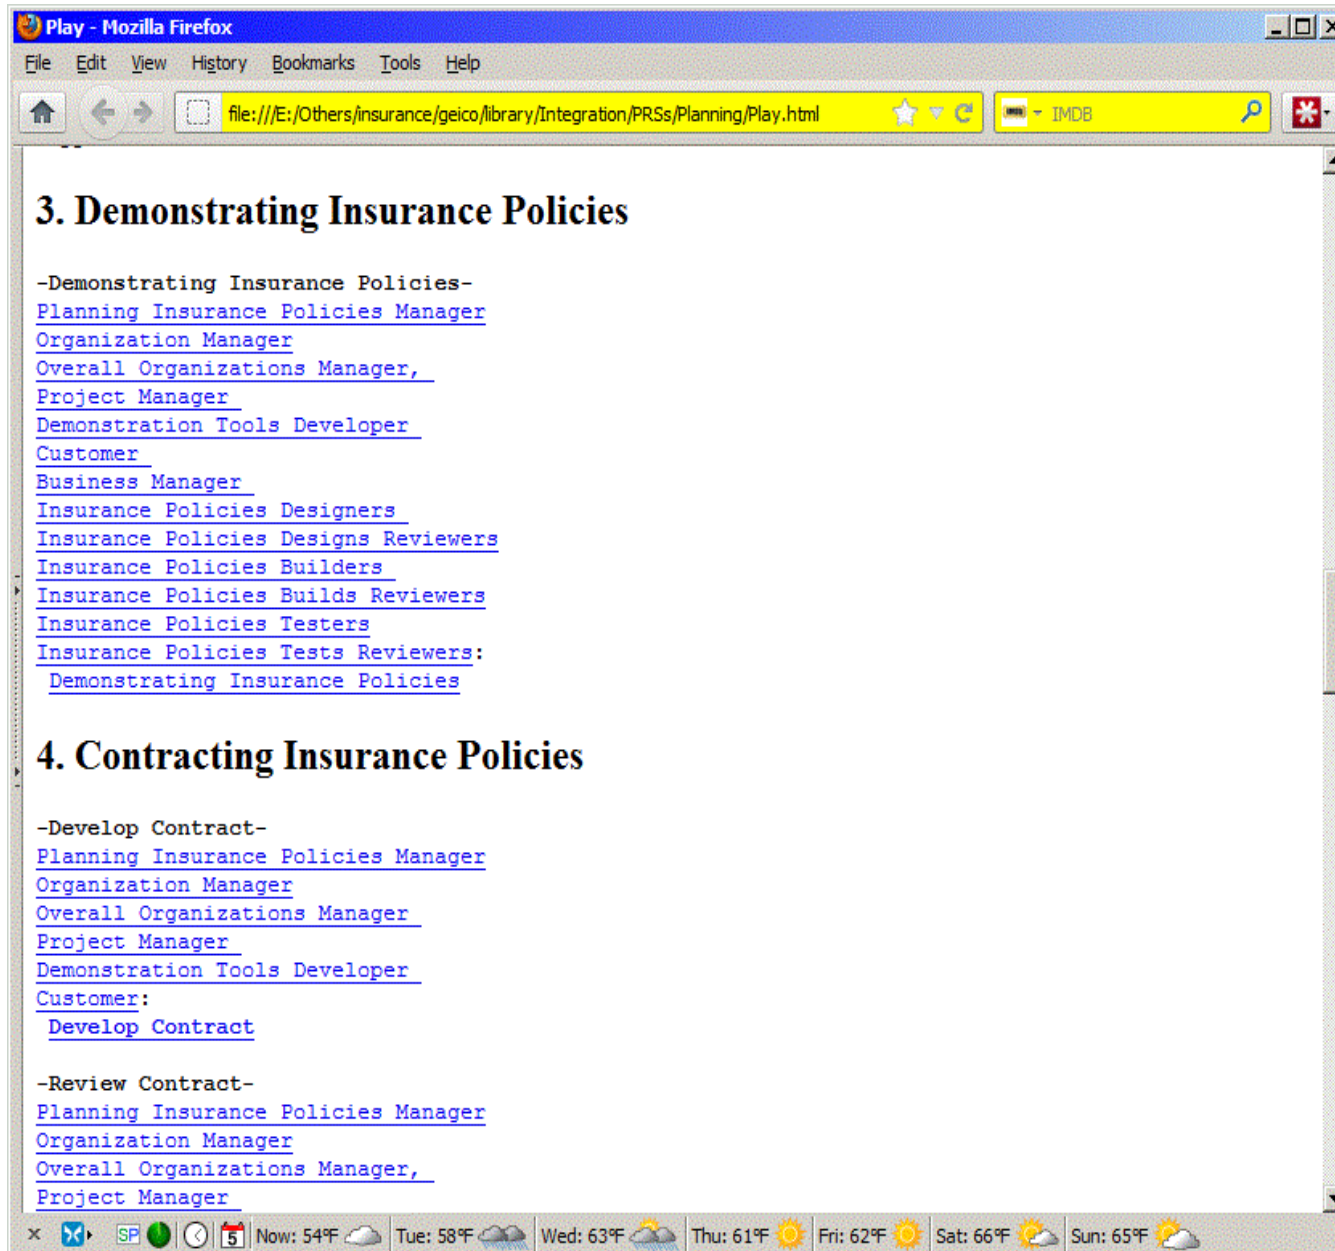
Play - Mozilla Firefox

File Edit View History Bookmarks Tools Help

file:///E:/Others/insurance/geico/library/Integration/PRSs/Planning/Play.html

IMDB

3. Demonstrating Insurance Policies

-Demonstrating Insurance Policies-
Planning Insurance Policies Manager
Organization Manager
Overall Organizations Manager,
Project Manager
Demonstration Tools Developer
Customer
Business Manager
Insurance Policies Designers
Insurance Policies Designs Reviewers
Insurance Policies Builders
Insurance Policies Builds Reviewers
Insurance Policies Testers
Insurance Policies Tests Reviewers:
Demonstrating Insurance Policies

4. Contracting Insurance Policies

-Develop Contract-
Planning Insurance Policies Manager
Organization Manager
Overall Organizations Manager
Project Manager
Demonstration Tools Developer
Customer:
Develop Contract

-Review Contract-
Planning Insurance Policies Manager
Organization Manager
Overall Organizations Manager,
Project Manager

SP 5 Now: 54°F Tue: 58°F Wed: 63°F Thu: 61°F Fri: 62°F Sat: 66°F Sun: 65°F